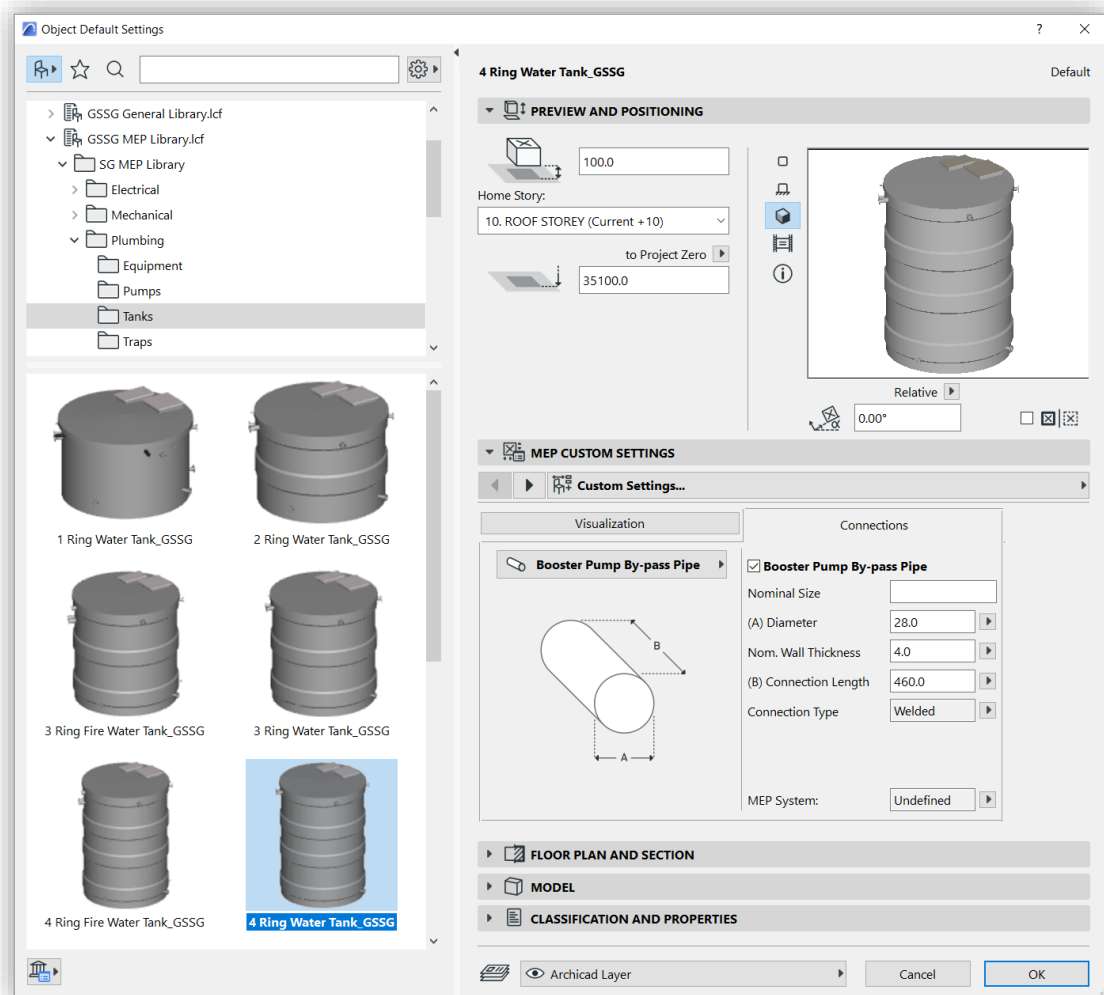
Object Default Settings

? ✕

GSSG General Library.lcf
GSSG MEP Library.lcf
SG MEP Library
Electrical
Mechanical
Plumbing
Equipment
Pumps
Tanks
Traps

1 Ring Water Tank_GSSG
2 Ring Water Tank_GSSG
3 Ring Fire Water Tank_GSSG
3 Ring Water Tank_GSSG
4 Ring Fire Water Tank_GSSG
4 Ring Water Tank_GSSG

4 Ring Water Tank_GSSG
Default

PREVIEW AND POSITIONING

100.0
Home Story:
10. ROOF STOREY (Current +10)
to Project Zero
35100.0

Relative
0.00°

MEP CUSTOM SETTINGS
Custom Settings...

Visualization
Connections

Booster Pump By-pass Pipe
Booster Pump By-pass Pipe

B
A

Nominal Size
(A) Diameter 28.0
Nom. Wall Thickness 4.0
(B) Connection Length 460.0
Connection Type Welded
MEP System: Undefined

FLOOR PLAN AND SECTION
MODEL
CLASSIFICATION AND PROPERTIES

Archicad Layer
Cancel
OK